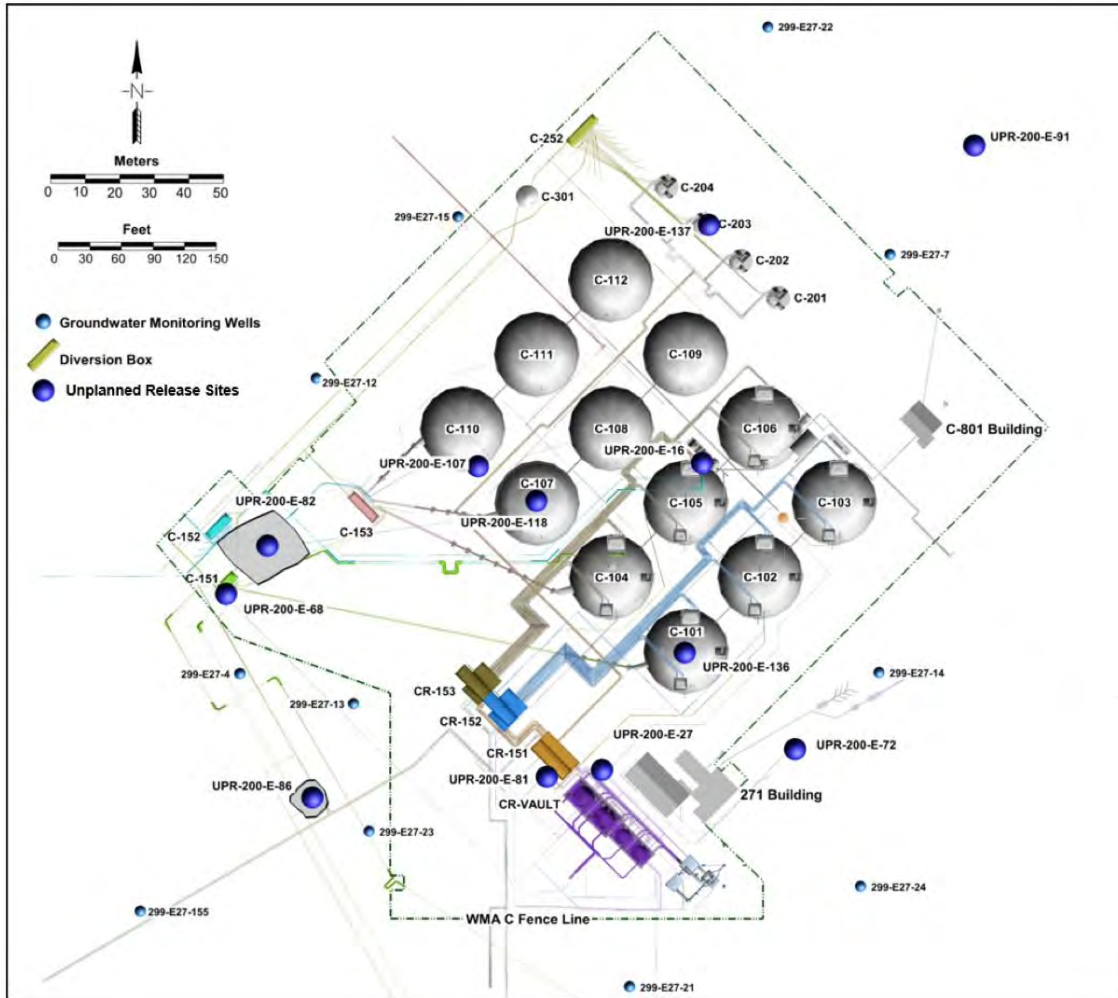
N

Meters
0 10 20 30 40 50

Feet
0 30 60 90 120 150

Groundwater Monitoring Wells
Diversion Box
Unplanned Release Sites

299-E27-22
C-252
UPR-200-E-91
C-204
C-301
299-E27-15
C-203
UPR-200-E-137
299-E27-7
C-202
C-112
C-201
C-111
C-109
299-E27-12
C-110
C-108
C-106
C-801 Building
UPR-200-E-16
UPR-200-E-107
C-107
UPR-200-E-82
C-105
C-103
UPR-200-E-118
C-152
C-153
C-151
C-104
C-102
UPR-200-E-68
C-101
UPR-200-E-136
299-E27-4
299-E27-14
299-E27-13
CR-153
CR-152
UPR-200-E-27
CR-151
UPR-200-E-72
UPR-200-E-81
CR-VAULT
271 Building
UPR-200-E-86
299-E27-23
299-E27-24
299-E27-155
WMA C Fence Line
299-E27-21